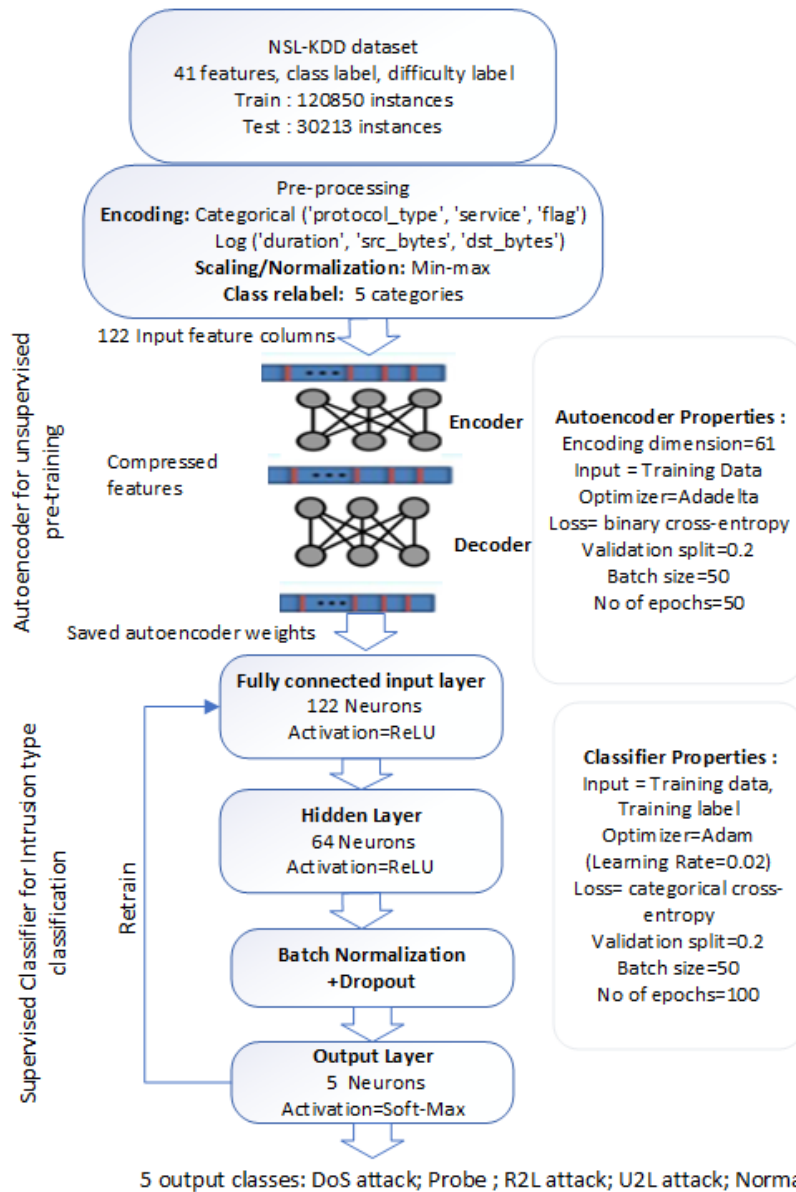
NSL-KDD dataset
41 features, class label, difficulty label
Train : 120850 instances
Test : 30213 instances

Pre-processing
**Encoding:** Categorical ('protocol_type', 'service', 'flag')
Log ('duration', 'src_bytes', 'dst_bytes')
**Scaling/Normalization:** Min-max
**Class relabel:** 5 categories

122 Input feature columns

Autoencoder for unsupervised pre-training

Encoder

Compressed features

Decoder

Saved autoencoder weights

**Autoencoder Properties :**
Encoding dimension=61
Input = Training Data
Optimizer=Adadelta
Loss= binary cross-entropy
Validation split=0.2
Batch size=50
No of epochs=50

Supervised Classifier for Intrusion type classification

Retrain

**Fully connected input layer**
122 Neurons
Activation=ReLU

**Hidden Layer**
64 Neurons
Activation=ReLU

**Batch Normalization +Dropout**

**Output Layer**
5 Neurons
Activation=Soft-Max

**Classifier Properties :**
Input = Training data, Training label
Optimizer=Adam
(Learning Rate=0.02)
Loss= categorical cross-entropy
Validation split=0.2
Batch size=50
No of epochs=100

5 output classes: DoS attack; Probe ; R2L attack; U2L attack; Norma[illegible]